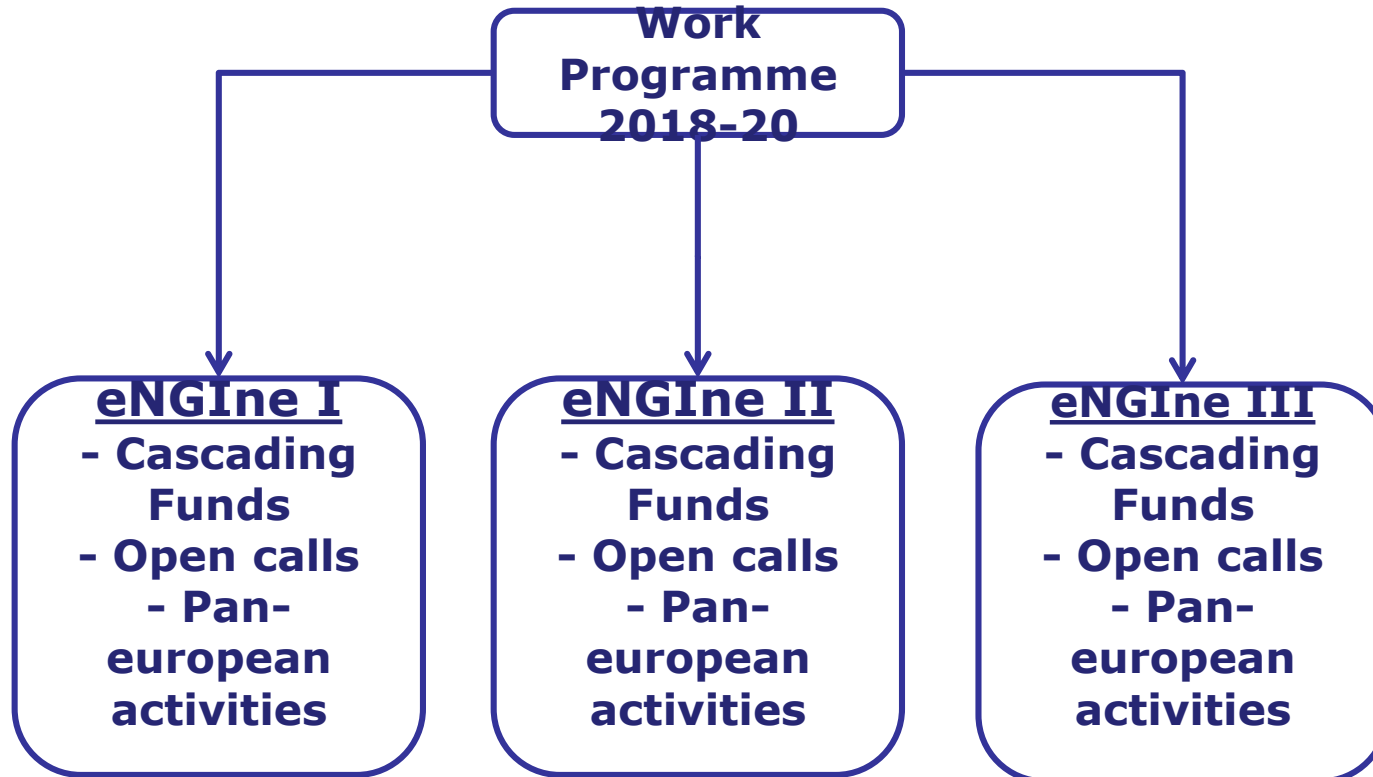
Work Programme 2018-20

eNGIne I
- Cascading Funds
- Open calls
- Pan-european activities

eNGIne II
- Cascading Funds
- Open calls
- Pan-european activities

eNGIne III
- Cascading Funds
- Open calls
- Pan-european activities